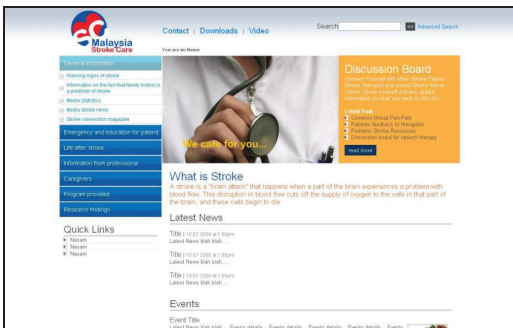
Malaysia StrokeCare

Contact | Downloads | Video

Search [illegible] go Advanced Search

You are in: Home

General information
Warning signs of stroke
Information on the fact that family history is a predictor of stroke
Media statistics
Media stroke news
Stroke connection magazine

Emergency and education for patient
Life after stroke
Information from professional
Caregivers
Program provided
Research findings

Quick Links
Nesam
Nesam
Nesam

We care for you...

Discussion Board
Connect yourself with other Stroke Patient, Stroke Therapist and related Stroke-Related Center. Share yourself and any update information on what you want to discuss.

Latest Post
Connect Hemat Pen-Pals
Patients feedback to therapists
Pediatric Stroke Resources
Discussion board for speech therapy

read more

What is Stroke
A stroke is a "brain attack" that happens when a part of the brain experiences a problem with blood flow. This disruption in blood flow cuts off the supply of oxygen to the cells in that part of the brain, and these cells begin to die.

Latest News

Title | 10.07.2009 at 1:50pm
Latest News blah blah.....

Title | 10.07.2009 at 1:50pm
Latest News blah blah.....

Title | 10.07.2009 at 1:50pm
Latest News blah blah.....

Events

Event Title
Latest News blah blah.... Events details. Events details. Events details. Events details. Events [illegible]